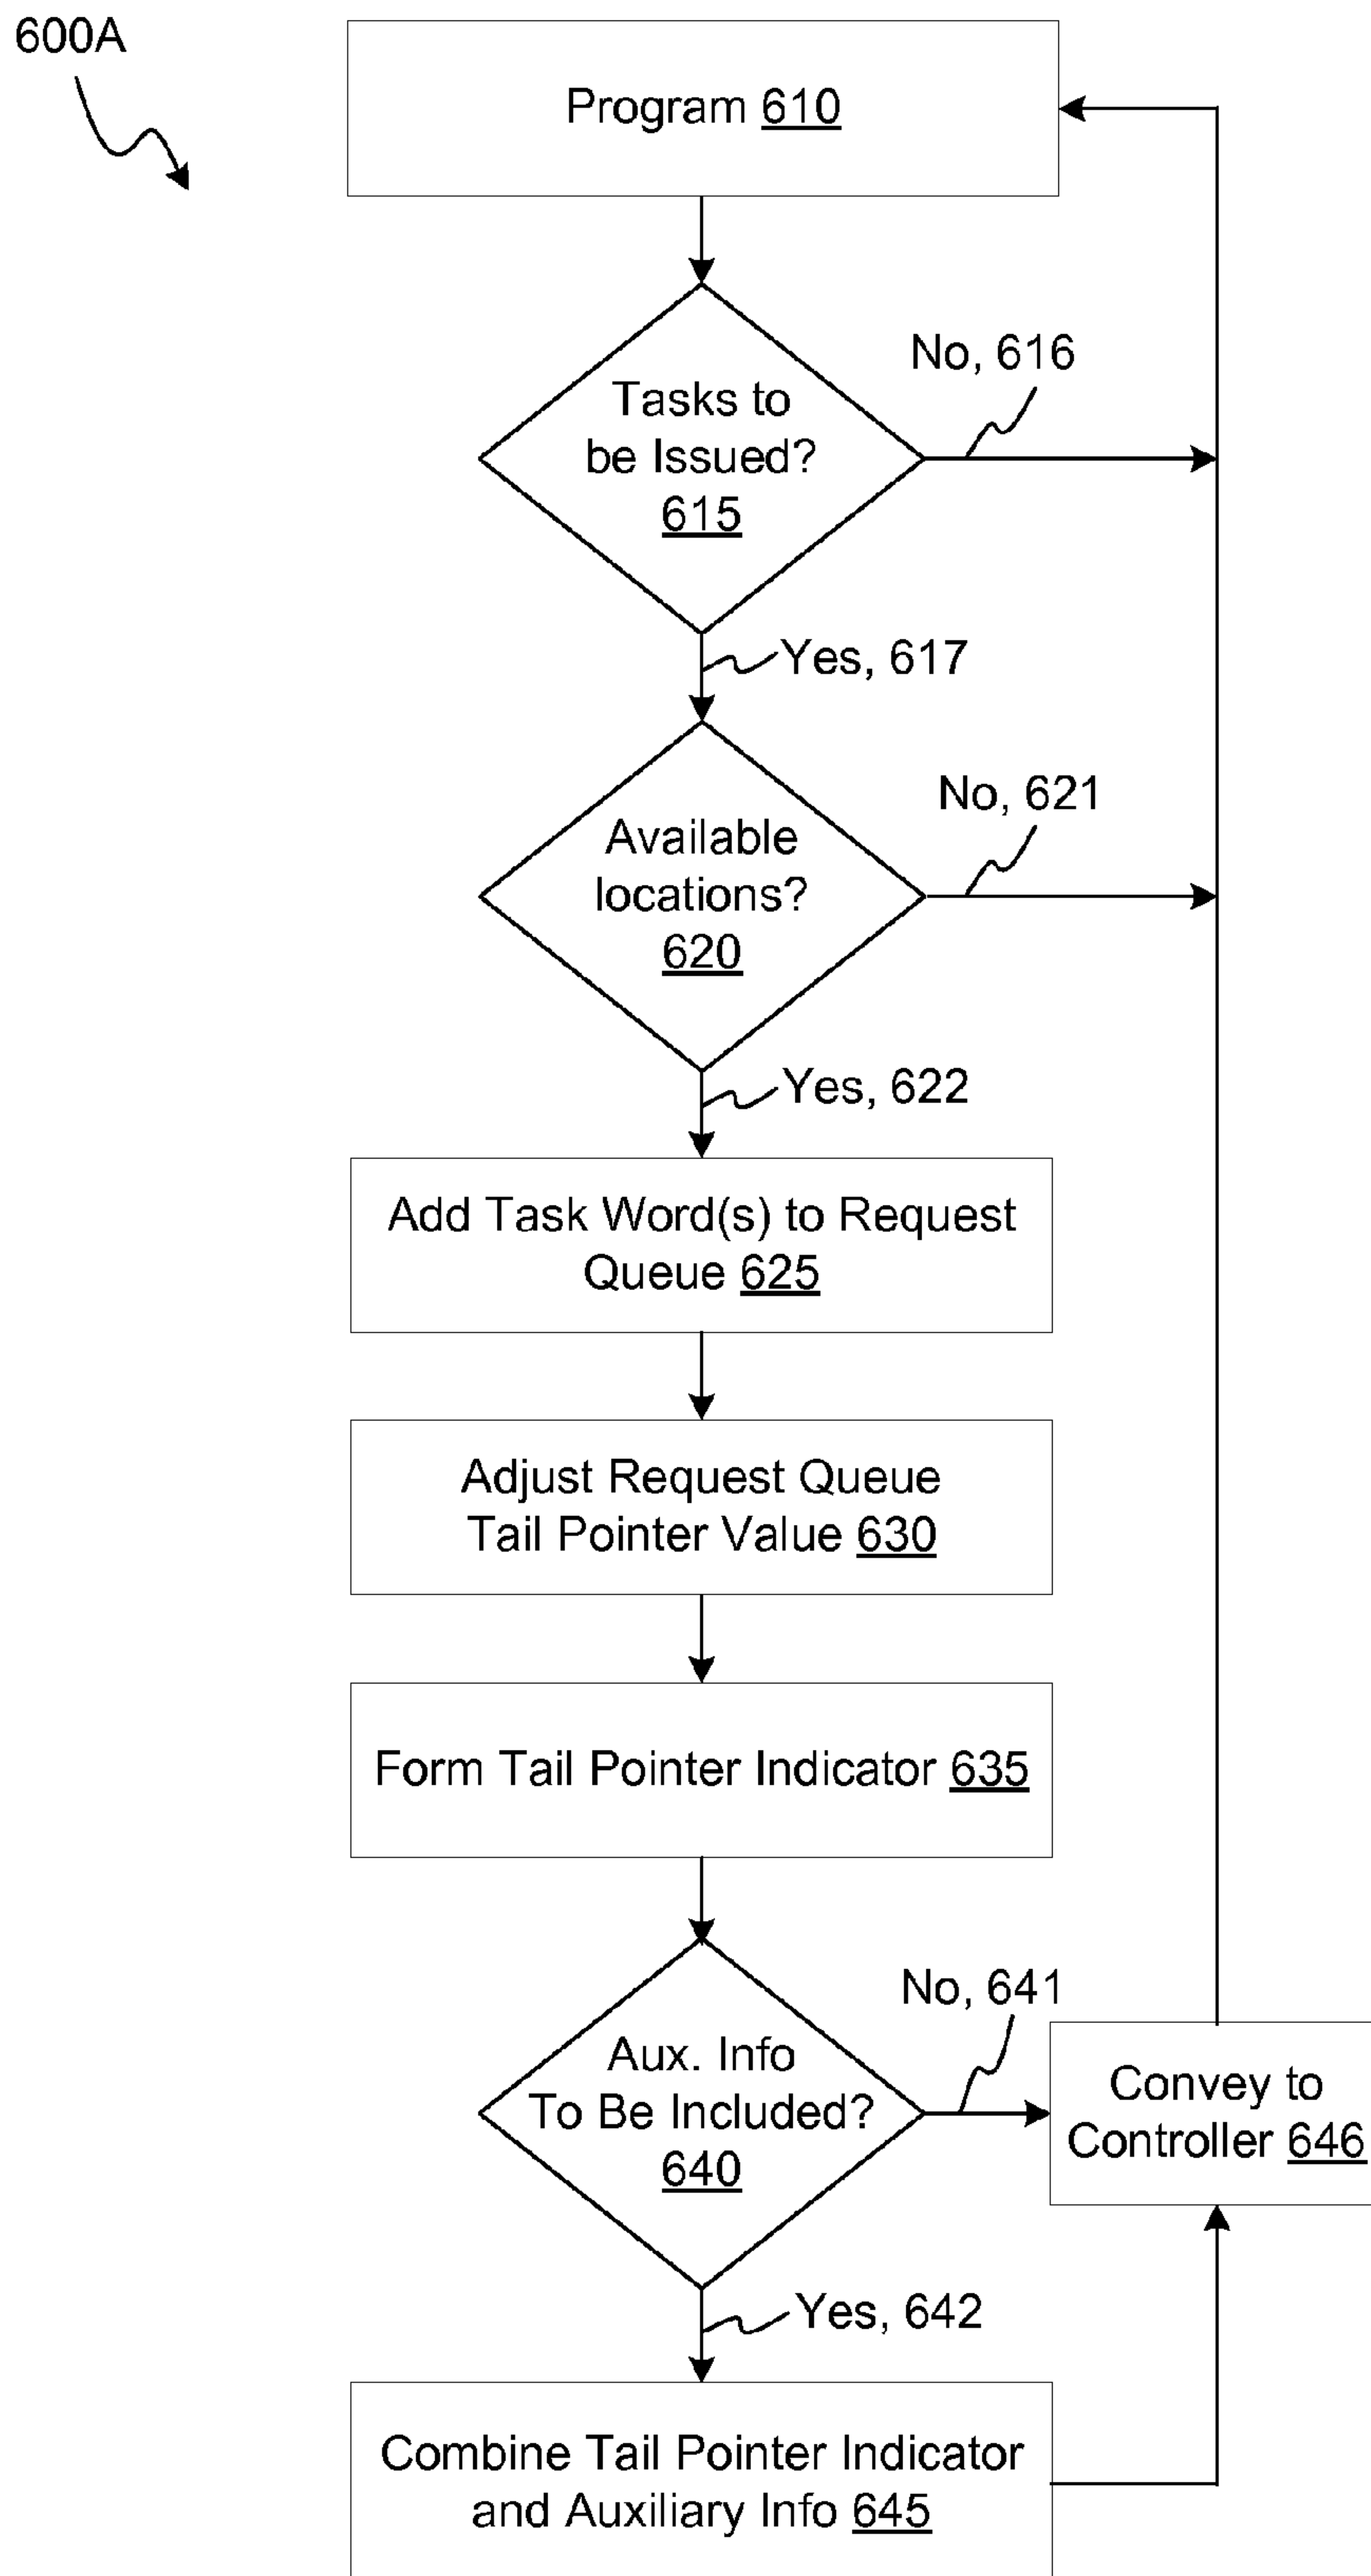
600A

Program 610

Tasks to be Issued? 615

No, 616

Yes, 617

Available locations? 620

No, 621

Yes, 622

Add Task Word(s) to Request Queue 625

Adjust Request Queue Tail Pointer Value 630

Form Tail Pointer Indicator 635

Aux. Info To Be Included? 640

No, 641

Convey to Controller 646

Yes, 642

Combine Tail Pointer Indicator and Auxiliary Info 645